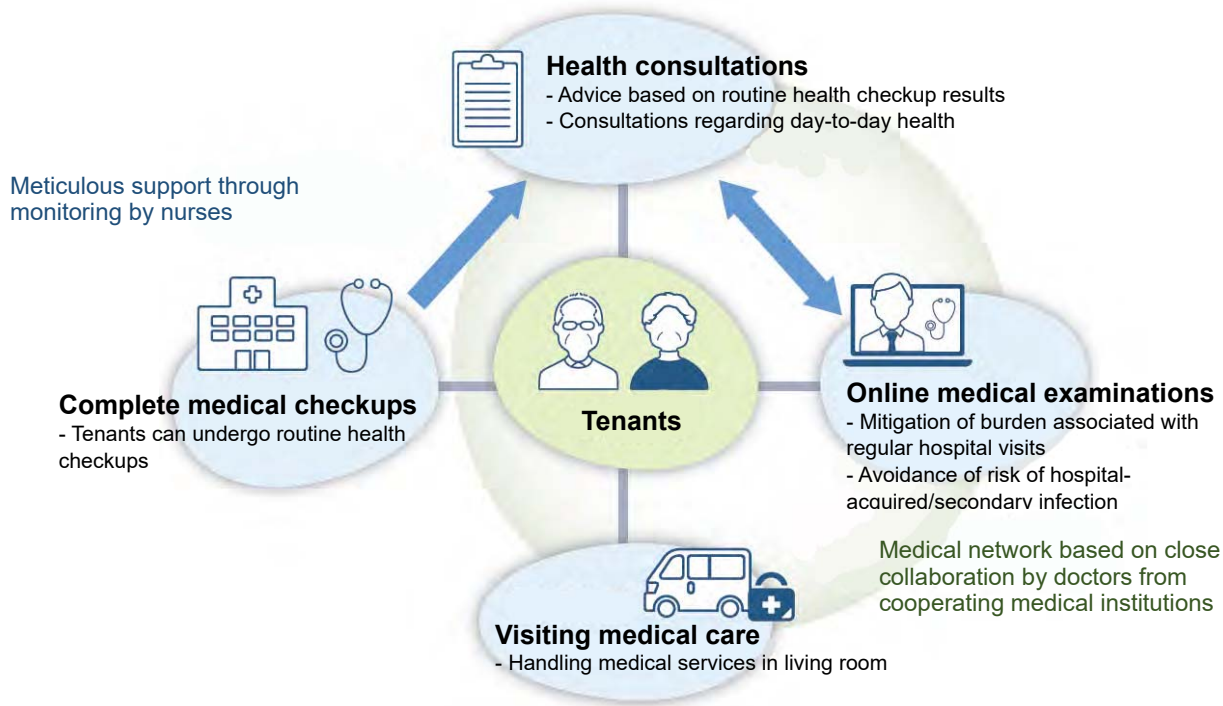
Health consultations
- Advice based on routine health checkup results
- Consultations regarding day-to-day health

Meticulous support through monitoring by nurses

Complete medical checkups
- Tenants can undergo routine health checkups

Tenants

Online medical examinations
- Mitigation of burden associated with regular hospital visits
- Avoidance of risk of hospital-acquired/secondary infection

Medical network based on close collaboration by doctors from cooperating medical institutions

Visiting medical care
- Handling medical services in living room